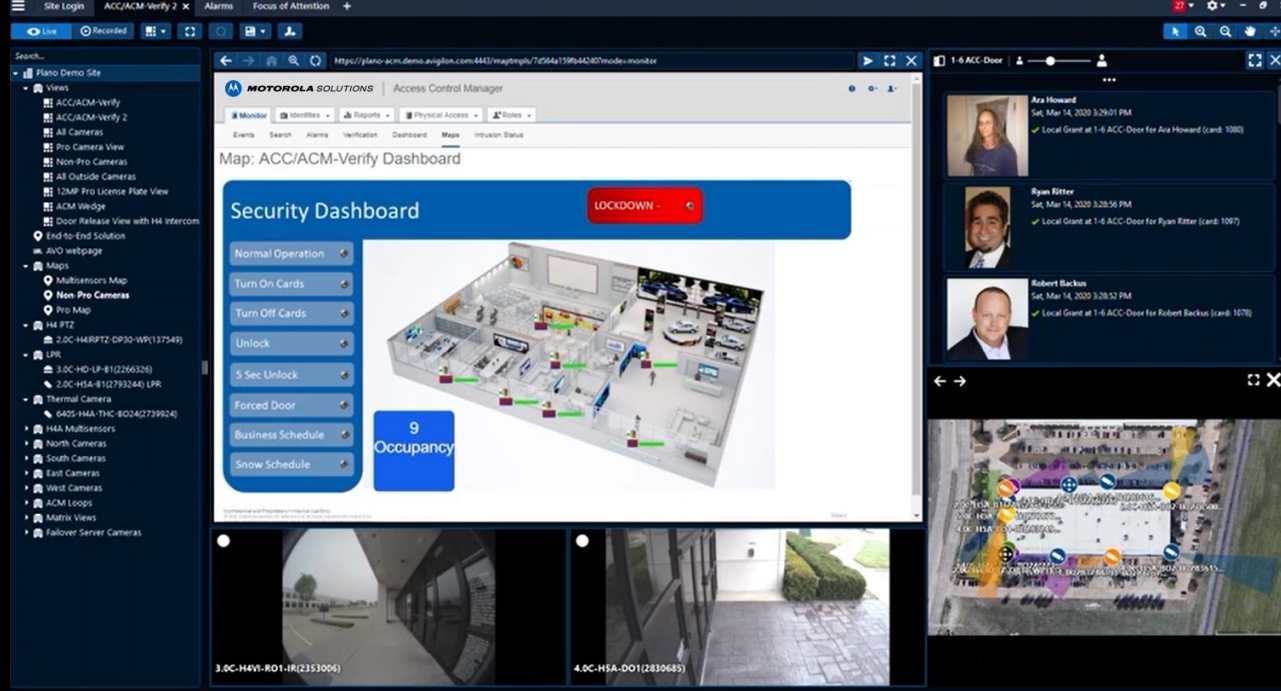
Site Login ACC/ACM-Verify 2 × Alarms Focus of Attention +

27

Live Recorded

Search...

Plano Demo Site
Views
ACC/ACM-Verify
ACC/ACM-Verify 2
All Cameras
Pro Camera View
Non-Pro Cameras
All Outside Cameras
12MP Pro License Plate View
ACM Wedge
Door Release View with H4 Intercom
End-to-End Solution
AVO webpage
Maps
Multisensors Map
Non-Pro Cameras
Pro Map
H4 PTZ
2.0C-H4IRPTZ-DP30-WP(137549)
LPR
3.0C-HD-LP-B1(2266326)
2.0C-H5A-B1(2793244) LPR
Thermal Camera
640S-H4A-THC-BO24(2739924)
H4A Multisensors
North Cameras
South Cameras
East Cameras
West Cameras
ACM Loops
Matrix Views
Failover Server Cameras

https://plano-acm.demo.avigilon.com:4443/maptmpls/7d564a159fb44240?mode=monitor

MOTOROLA SOLUTIONS | Access Control Manager

Monitor Identities Reports Physical Access Roles

Events Search Alarms Verification Dashboard Maps Intrusion Status

Map: ACC/ACM-Verify Dashboard

Security Dashboard

LOCKDOWN -

Normal Operation
Turn On Cards
Turn Off Cards
Unlock
5 Sec Unlock
Forced Door
Business Schedule
Snow Schedule

9
Occupancy

1-6 ACC-Door

Ara Howard
Sat, Mar 14, 2020 3:29:01 PM
Local Grant at 1-6 ACC-Door for Ara Howard (card: 1080)

Ryan Ritter
Sat, Mar 14, 2020 3:28:56 PM
Local Grant at 1-6 ACC-Door for Ryan Ritter (card: 1097)

Robert Backus
Sat, Mar 14, 2020 3:28:52 PM
Local Grant at 1-6 ACC-Door for Robert Backus (card: 1078)

3.0C-H4VI-RO1-IR(2353006)

4.0C-H5A-DO1(2830685)